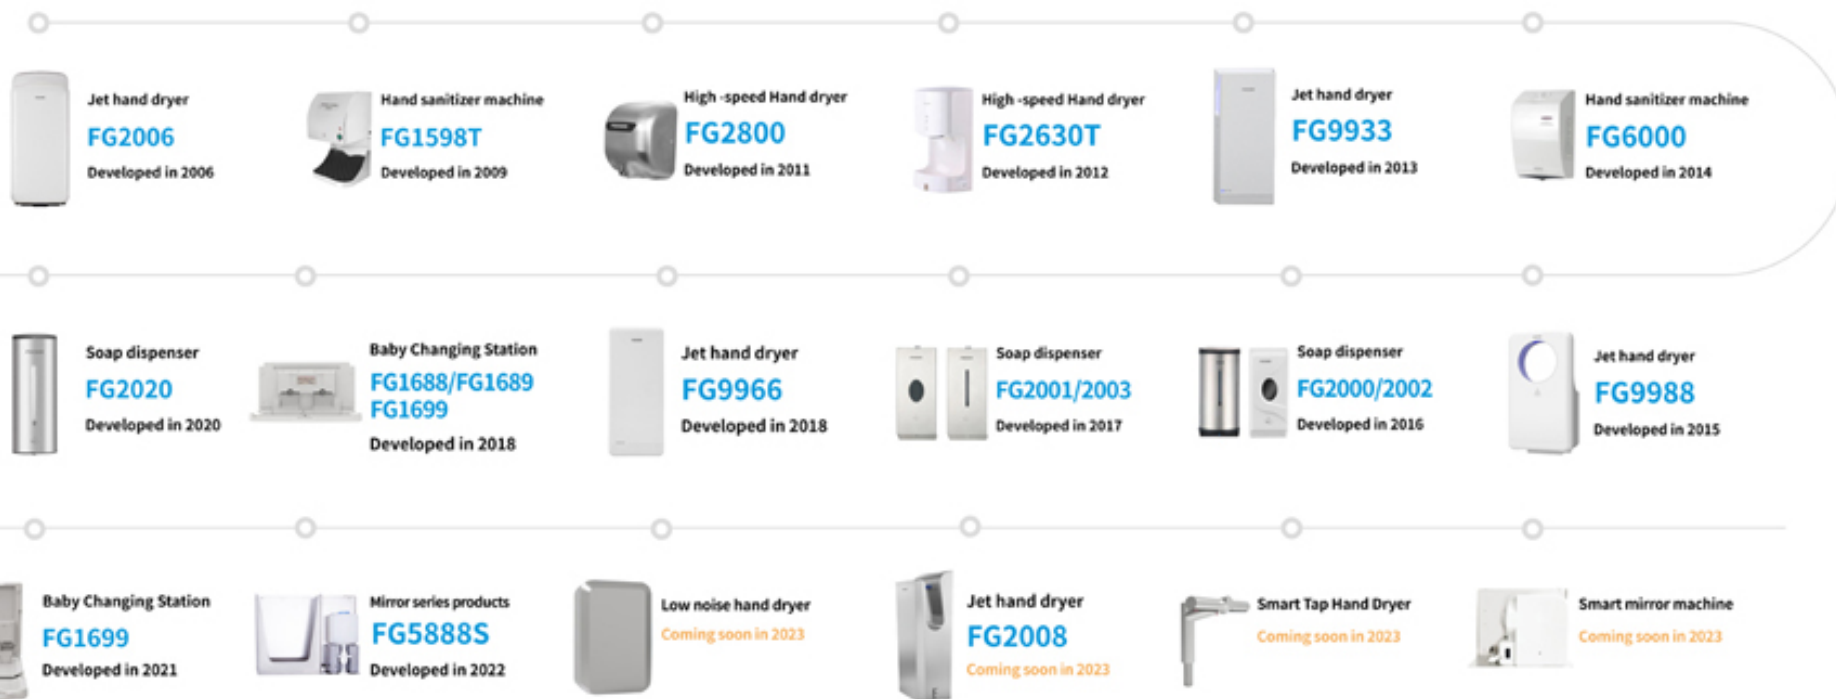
Jet hand dryer
FG2006
Developed in 2006

Hand sanitizer machine
FG1598T
Developed in 2009

High -speed Hand dryer
FG2800
Developed in 2011

High -speed Hand dryer
FG2630T
Developed in 2012

Jet hand dryer
FG9933
Developed in 2013

Hand sanitizer machine
FG6000
Developed in 2014

Soap dispenser
FG2020
Developed in 2020

Baby Changing Station
FG1688/FG1689
FG1699
Developed in 2018

Jet hand dryer
FG9966
Developed in 2018

Soap dispenser
FG2001/2003
Developed in 2017

Soap dispenser
FG2000/2002
Developed in 2016

Jet hand dryer
FG9988
Developed in 2015

Baby Changing Station
FG1699
Developed in 2021

Mirror series products
FG5888S
Developed in 2022

Low noise hand dryer
Coming soon in 2023

Jet hand dryer
FG2008
Coming soon in 2023

Smart Tap Hand Dryer
Coming soon in 2023

Smart mirror machine
Coming soon in 2023